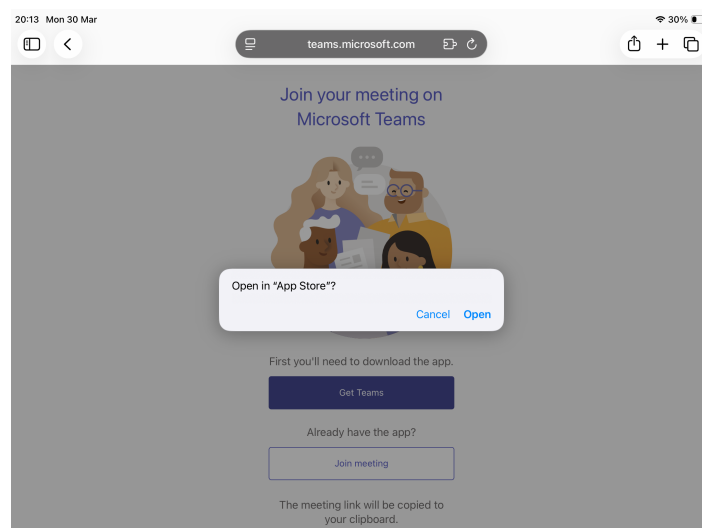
20:13 Mon 30 Mar

30%

teams.microsoft.com

Join your meeting on Microsoft Teams

Open in "App Store"?

Cancel Open

First you'll need to download the app.

Get Teams

Already have the app?

Join meeting

The meeting link will be copied to your clipboard.